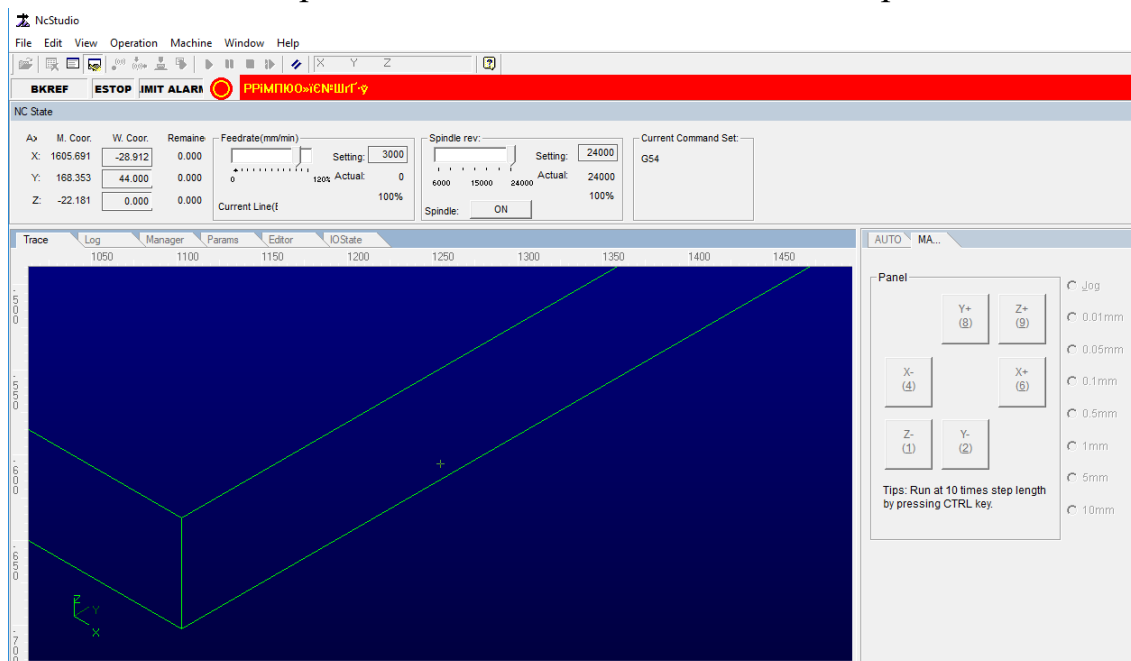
NcStudio

File Edit View Operation Machine Window Help

X Y Z

BKREF ESTOP IMIT ALARM PPIMПЮО»ЇЄN²ШґГ·ў

NC State

A> M. Coor. W. Coor. Remaine
X: 1605.691 -28.912 0.000
Y: 168.353 44.000 0.000
Z: -22.181 0.000 0.000

Feedrate(mm/min)
0 120%
Setting: 3000
Actual: 0
100%
Current Line(I

Spindle rev:
6000 15000 24000
Setting: 24000
Actual: 24000
100%
Spindle: ON

Current Command Set:
G54

Trace Log Manager Params Editor IOState

1050 1100 1150 1200 1250 1300 1350 1400 1450

500
550
600
650
700

Z Y X

AUTO MA...

Panel

Y+ (8)
Z+ (9)
X- (4)
X+ (6)
Z- (1)
Y- (2)

Tips: Run at 10 times step length by pressing CTRL key.

Jog
0.01mm
0.05mm
0.1mm
0.5mm
1mm
5mm
10mm